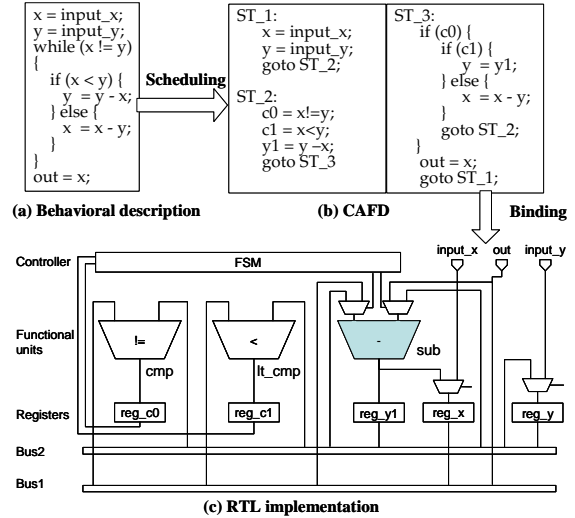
x = input_x;
y = input_y;
while (x != y)
{
if (x < y) {
y = y - x;
} else {
x = x - y;
}
}
out = x;

Scheduling

ST_1:
x = input_x;
y = input_y;
goto ST_2;

ST_2:
c0 = x!=y;
c1 = x<y;
y1 = y –x;
goto ST_3

ST_3:
if (c0) {
if (c1) {
y = y1;
} else {
x = x - y;
}
goto ST_2;
}
out = x;
goto ST_1;

(a) Behavioral description

(b) CAFD

Binding

Controller

FSM

input_x

out

input_y

Functional units

!=

cmp

<

lt_cmp

-

sub

Registers

reg_c0

reg_c1

reg_y1

reg_x

reg_y

Bus2

Bus1

(c) RTL implementation